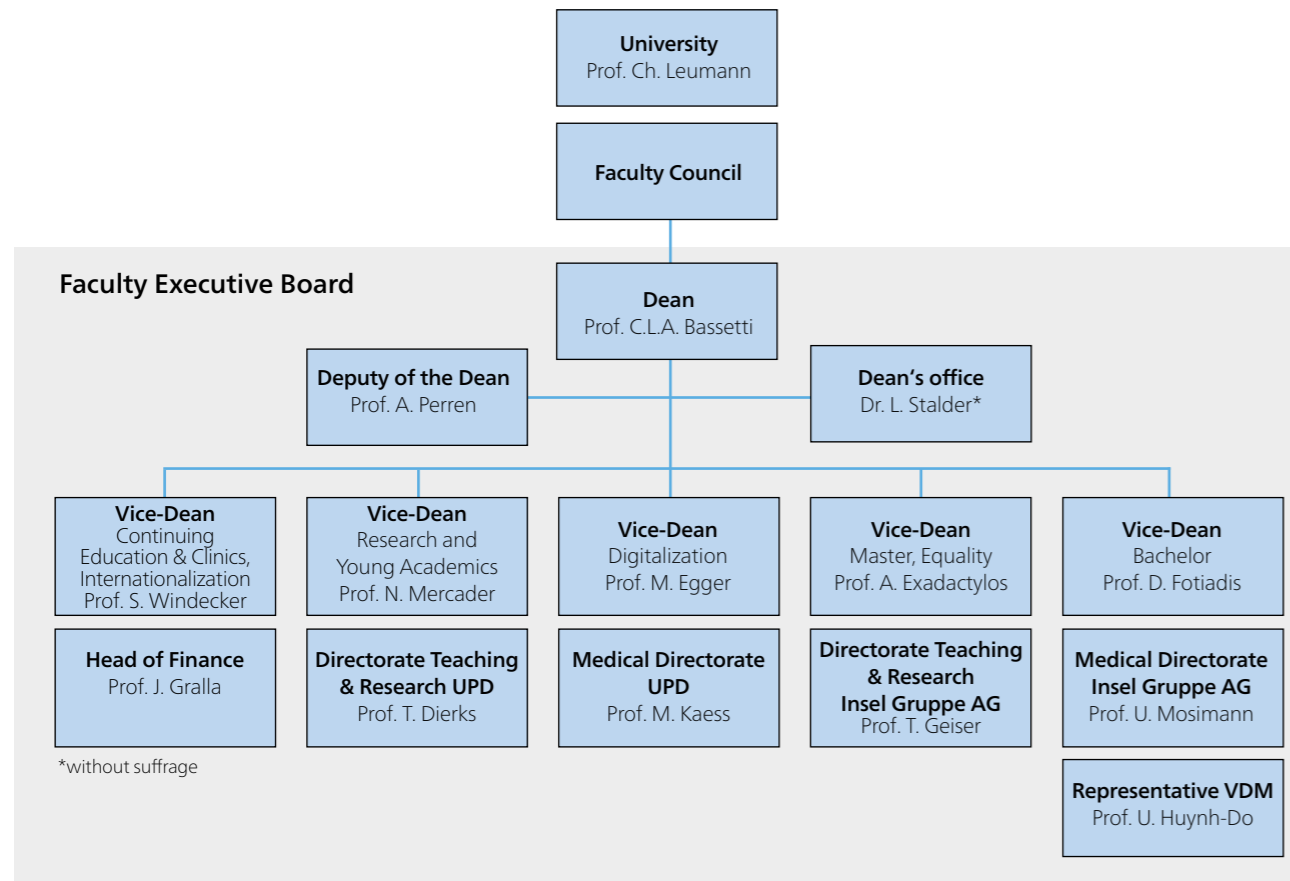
University
Prof. Ch. Leumann

Faculty Council

Faculty Executive Board

Dean
Prof. C.L.A. Bassetti

Deputy of the Dean
Prof. A. Perren

Dean's office
Dr. L. Stalder*

Vice-Dean
Continuing Education & Clinics, Internationalization
Prof. S. Windecker

Vice-Dean
Research and Young Academics
Prof. N. Mercader

Vice-Dean
Digitalization
Prof. M. Egger

Vice-Dean
Master, Equality
Prof. A. Exadactylos

Vice-Dean
Bachelor
Prof. D. Fotiadis

Head of Finance
Prof. J. Gralla

Directorate Teaching & Research UPD
Prof. T. Dierks

Medical Directorate UPD
Prof. M. Kaess

Directorate Teaching & Research Insel Gruppe AG
Prof. T. Geiser

Medical Directorate Insel Gruppe AG
Prof. U. Mosimann

Representative VDM
Prof. U. Huynh-Do

*without suffrage